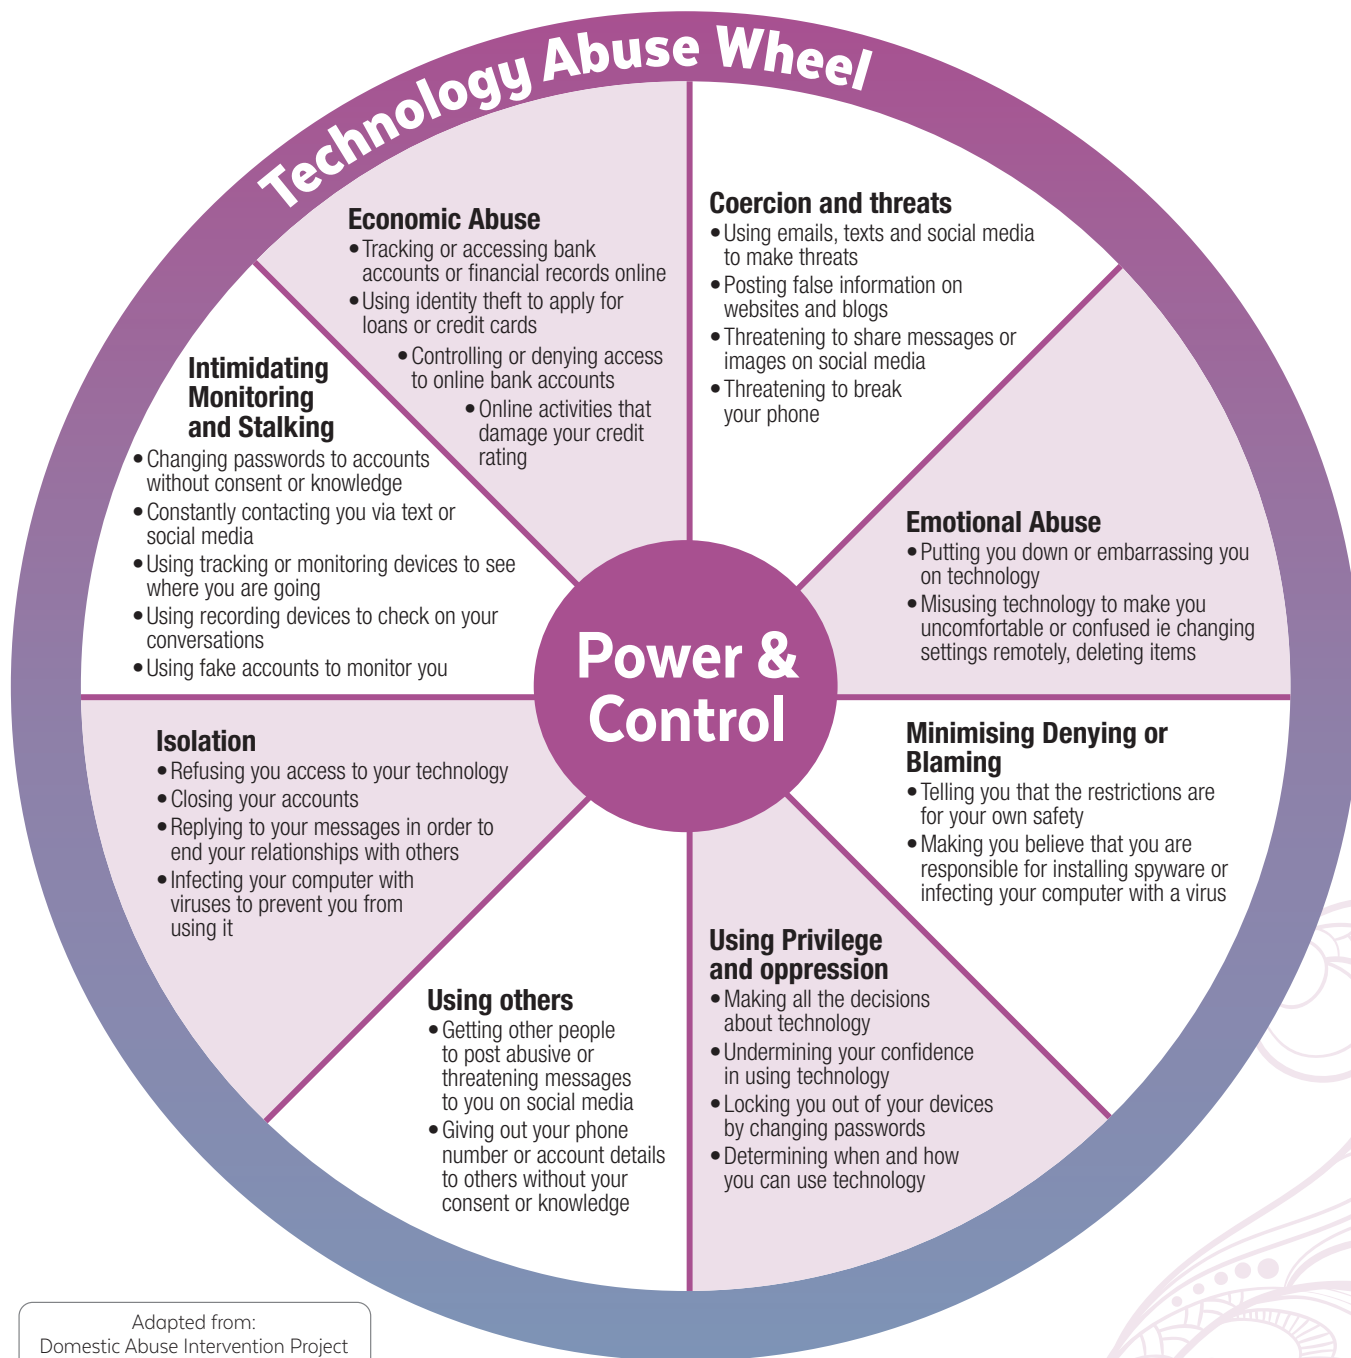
Technology Abuse Wheel

Economic Abuse
• Tracking or accessing bank accounts or financial records online
• Using identity theft to apply for loans or credit cards
• Controlling or denying access to online bank accounts
• Online activities that damage your credit rating

Coercion and threats
• Using emails, texts and social media to make threats
• Posting false information on websites and blogs
• Threatening to share messages or images on social media
• Threatening to break your phone

Intimidating Monitoring and Stalking
• Changing passwords to accounts without consent or knowledge
• Constantly contacting you via text or social media
• Using tracking or monitoring devices to see where you are going
• Using recording devices to check on your conversations
• Using fake accounts to monitor you

Emotional Abuse
• Putting you down or embarrassing you on technology
• Misusing technology to make you uncomfortable or confused ie changing settings remotely, deleting items

Power & Control

Isolation
• Refusing you access to your technology
• Closing your accounts
• Replying to your messages in order to end your relationships with others
• Infecting your computer with viruses to prevent you from using it

Minimising Denying or Blaming
• Telling you that the restrictions are for your own safety
• Making you believe that you are responsible for installing spyware or infecting your computer with a virus

Using Privilege and oppression
• Making all the decisions about technology
• Undermining your confidence in using technology
• Locking you out of your devices by changing passwords
• Determining when and how you can use technology

Using others
• Getting other people to post abusive or threatening messages to you on social media
• Giving out your phone number or account details to others without your consent or knowledge

Adapted from:
Domestic Abuse Intervention Project